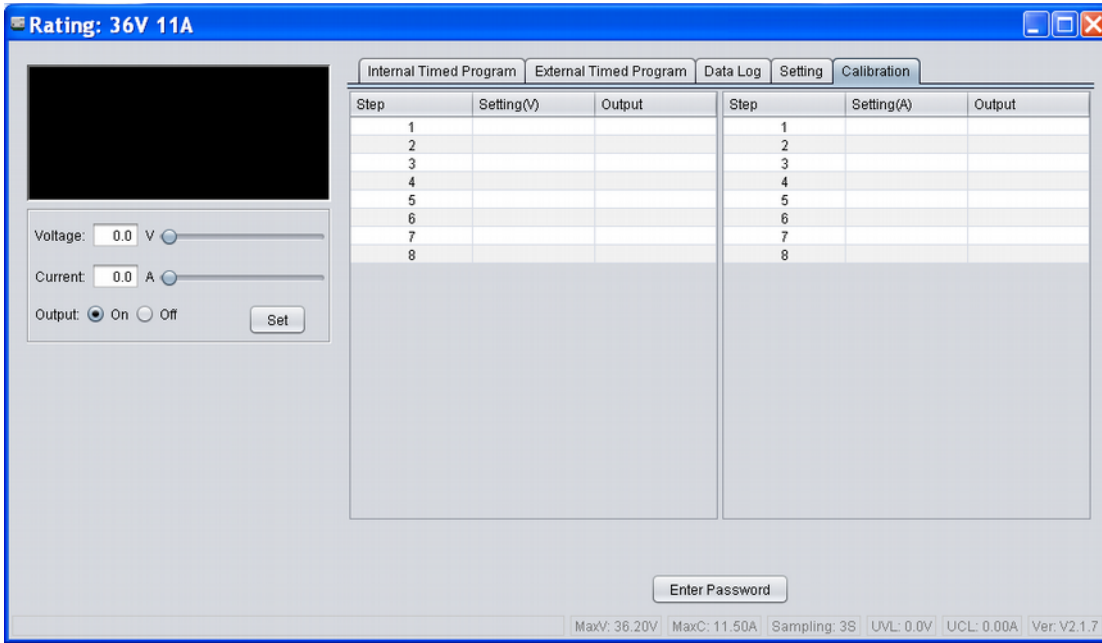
Rating: 36V 11A

Voltage: 0.0 V

Current: 0.0 A

Output: On Off

Set

Internal Timed Program | External Timed Program | Data Log | Setting | Calibration

| Step | Setting(V) | Output |
|---|---|---|
| 1 | | |
| 2 | | |
| 3 | | |
| 4 | | |
| 5 | | |
| 6 | | |
| 7 | | |
| 8 | | |

| Step | Setting(A) | Output |
|---|---|---|
| 1 | | |
| 2 | | |
| 3 | | |
| 4 | | |
| 5 | | |
| 6 | | |
| 7 | | |
| 8 | | |

Enter Password

MaxV: 36.20V | MaxC: 11.50A | Sampling: 3S | UVL: 0.0V | UCL: 0.00A | Ver: V2.1.7